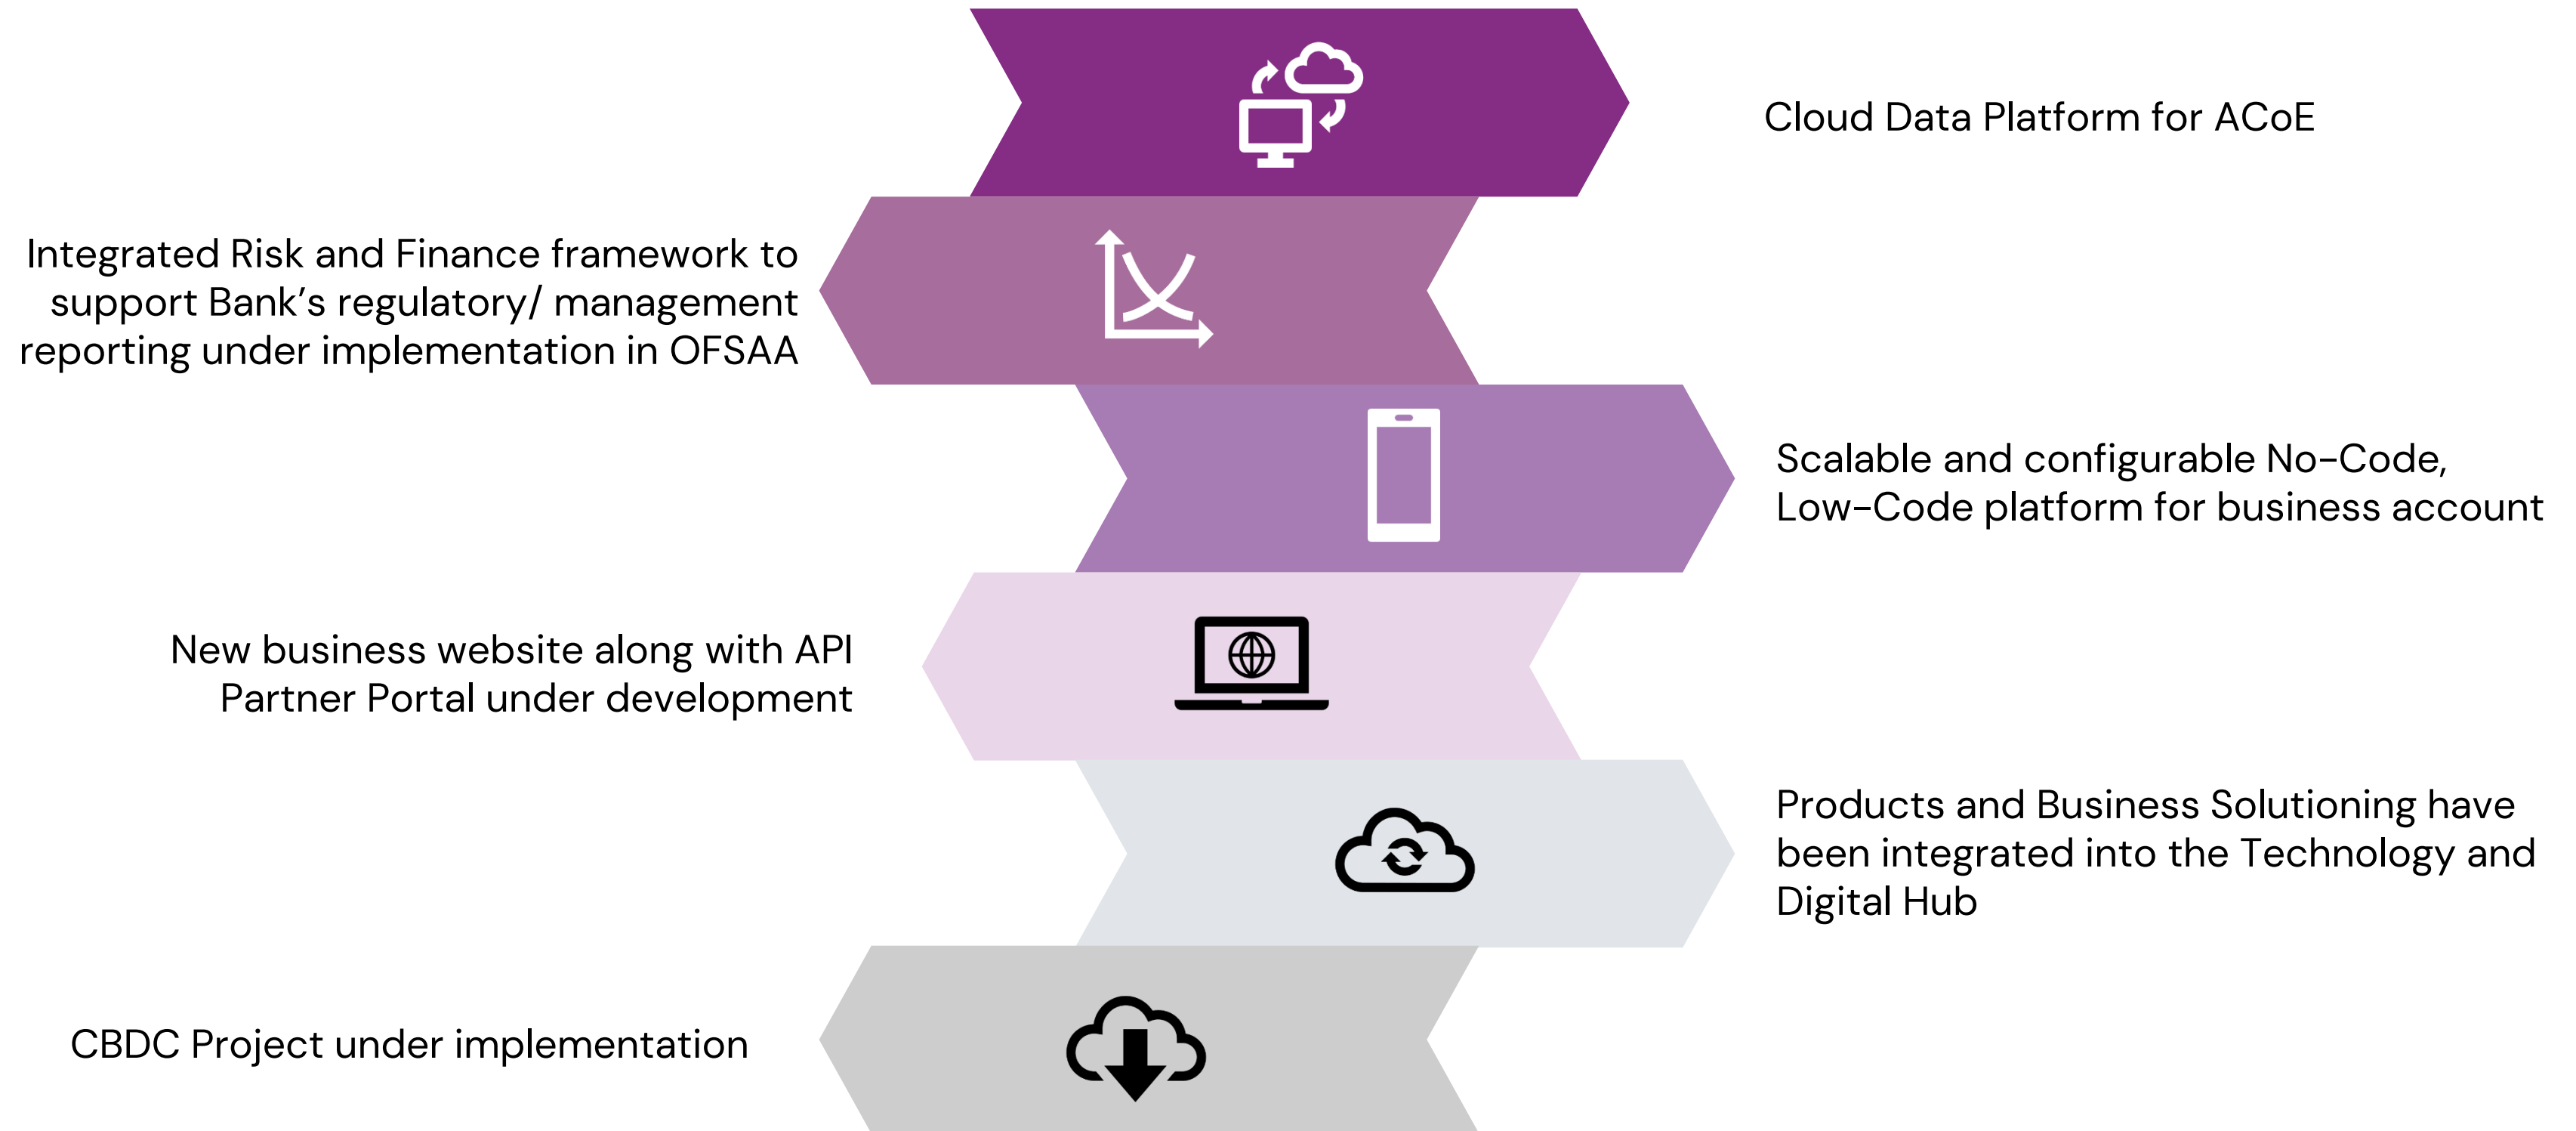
Cloud Data Platform for ACoE

Integrated Risk and Finance framework to support Bank’s regulatory/ management reporting under implementation in OFSAA

Scalable and configurable No-Code, Low-Code platform for business account

New business website along with API Partner Portal under development

Products and Business Solutioning have been integrated into the Technology and Digital Hub

CBDC Project under implementation